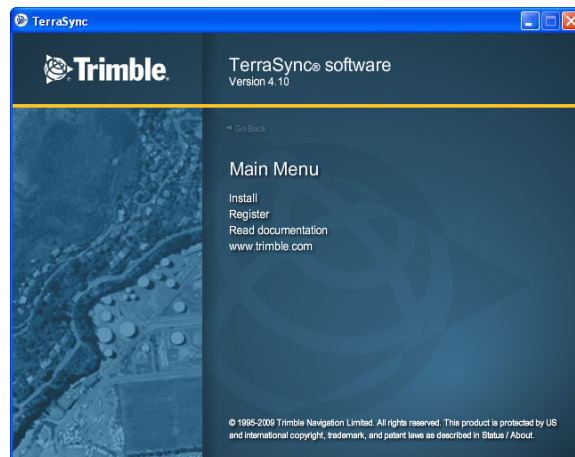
TerraSync

Trimble.

TerraSync® software
Version 4.10

Go Back

Main Menu

Install
Register
Read documentation
www.trimble.com

© 1995-2009 Trimble Navigation Limited. All rights reserved. This product is protected by US and international copyright, trademark, and patent laws as described in Status / About.